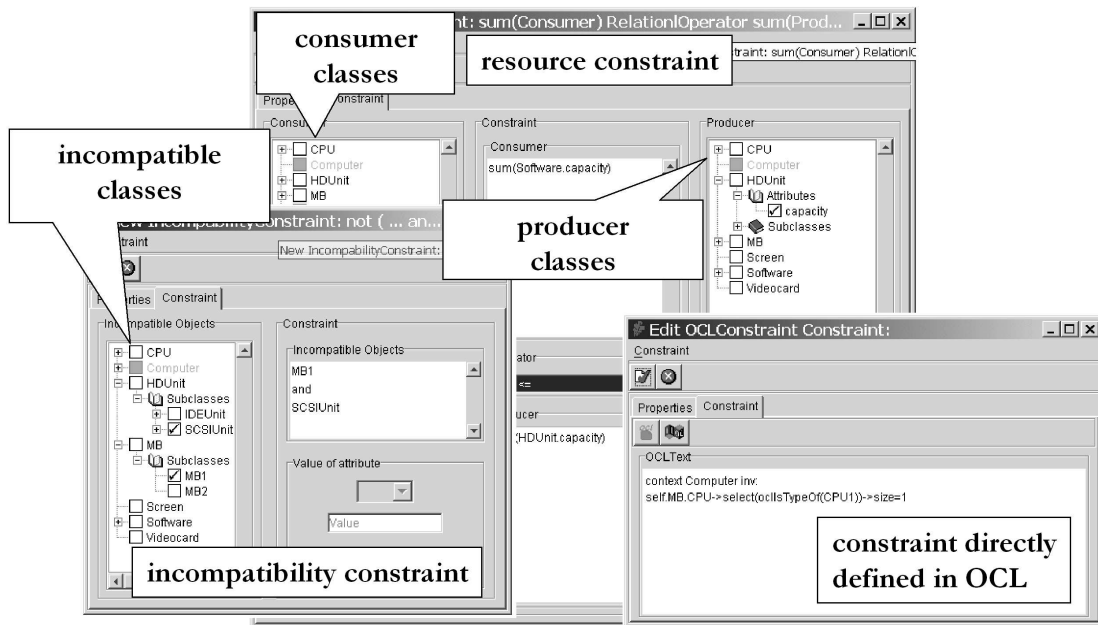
consumer classes

int: sum(Consumer) RelationlOperator sum(Prod...

resource constraint

traint: sum(Consumer) RelationlO

Prope Constraint

Consumer

CPU
Computer
HDUnit
MB

Constraint

Consumer

sum(Software.capacity)

Producer

CPU
Computer
HDUnit
Attributes
capacity
Subclasses
MB
Screen
Software
Videocard

producer classes

incompatible classes

New IncompatibilityConstraint: not ( ... an...

nstraint

New IncompabilityConstraint:

Properties Constraint

Incompatible Objects

CPU
Computer
HDUnit
Subclasses
IDEUnit
SCSIUnit
MB
Subclasses
MB1
MB2
Screen
Software
Videocard

Constraint

Incompatible Objects

MB1
and
SCSIUnit

Value of attribute

Value

rator

<=

ducer

(HDUnit.capacity)

incompatibility constraint

Edit OCLConstraint Constraint:

Constraint

Properties Constraint

OCLText

context Computer inv:
self.MB.CPU->select(oclIsTypeOf(CPU1))->size=1

constraint directly defined in OCL